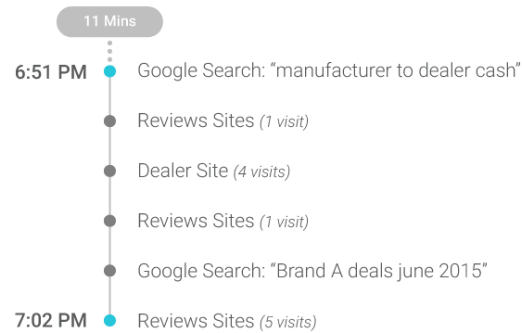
11 Mins

6:51 PM Google Search: “manufacturer to dealer cash”

Reviews Sites (1 visit)

Dealer Site (4 visits)

Reviews Sites (1 visit)

Google Search: “Brand A deals june 2015”

7:02 PM Reviews Sites (5 visits)